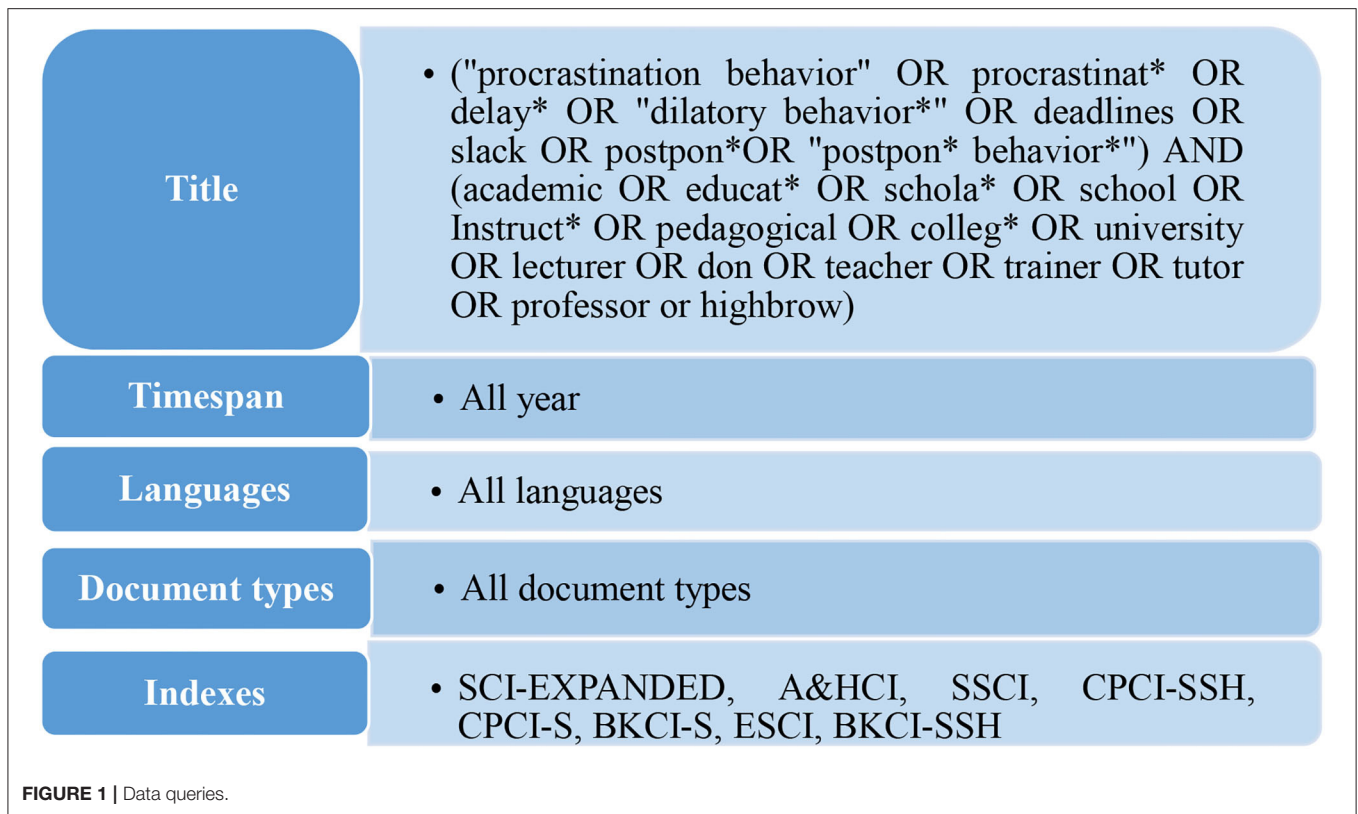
Title

• ("procrastination behavior" OR procrastinat* OR delay* OR "dilatory behavior*" OR deadlines OR slack OR postpon*OR "postpon* behavior*") AND (academic OR educat* OR schola* OR school OR Instruct* OR pedagogical OR colleg* OR university OR lecturer OR don OR teacher OR trainer OR tutor OR professor or highbrow)

Timespan

• All year

Languages

• All languages

Document types

• All document types

Indexes

• SCI-EXPANDED, A&HCI, SSCI, CPCI-SSH, CPCI-S, BKCI-S, ESCI, BKCI-SSH

FIGURE 1 | Data queries.